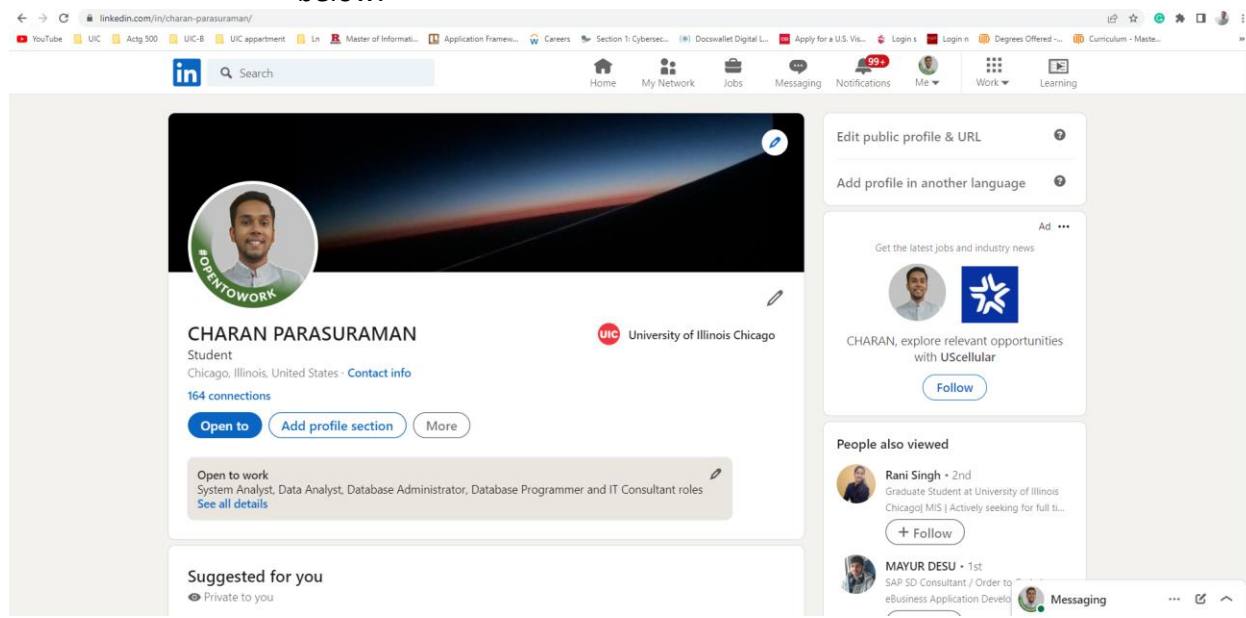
linkedin.com/in/charan-parasuraman/

YouTube UIC Actg 500 UIC-B UIC appartment Ln Master of Informati... Application Framew... Careers Section 1: Cybersec... Docswallet Digital L... Apply for a U.S. Vis... Login s Login n Degrees Offered -... Curriculum - Maste...

in Search

Home My Network Jobs Messaging 99+ Notifications Me Work Learning

#OPENTOWORK

CHARAN PARASURAMAN
Student
Chicago, Illinois, United States · Contact info
164 connections

UIC University of Illinois Chicago

Open to Add profile section More

Open to work
System Analyst, Data Analyst, Database Administrator, Database Programmer and IT Consultant roles
See all details

Suggested for you
Private to you

Edit public profile & URL

Add profile in another language

Ad ···
Get the latest jobs and industry news

CHARAN, explore relevant opportunities with UScellular
Follow

People also viewed

Rani Singh · 2nd
Graduate Student at University of Illinois Chicago| MIS | Actively seeking for full ti...
+ Follow

MAYUR DESU · 1st
SAP SD Consultant / Order to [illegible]
eBusiness Application Develo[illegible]

Messaging